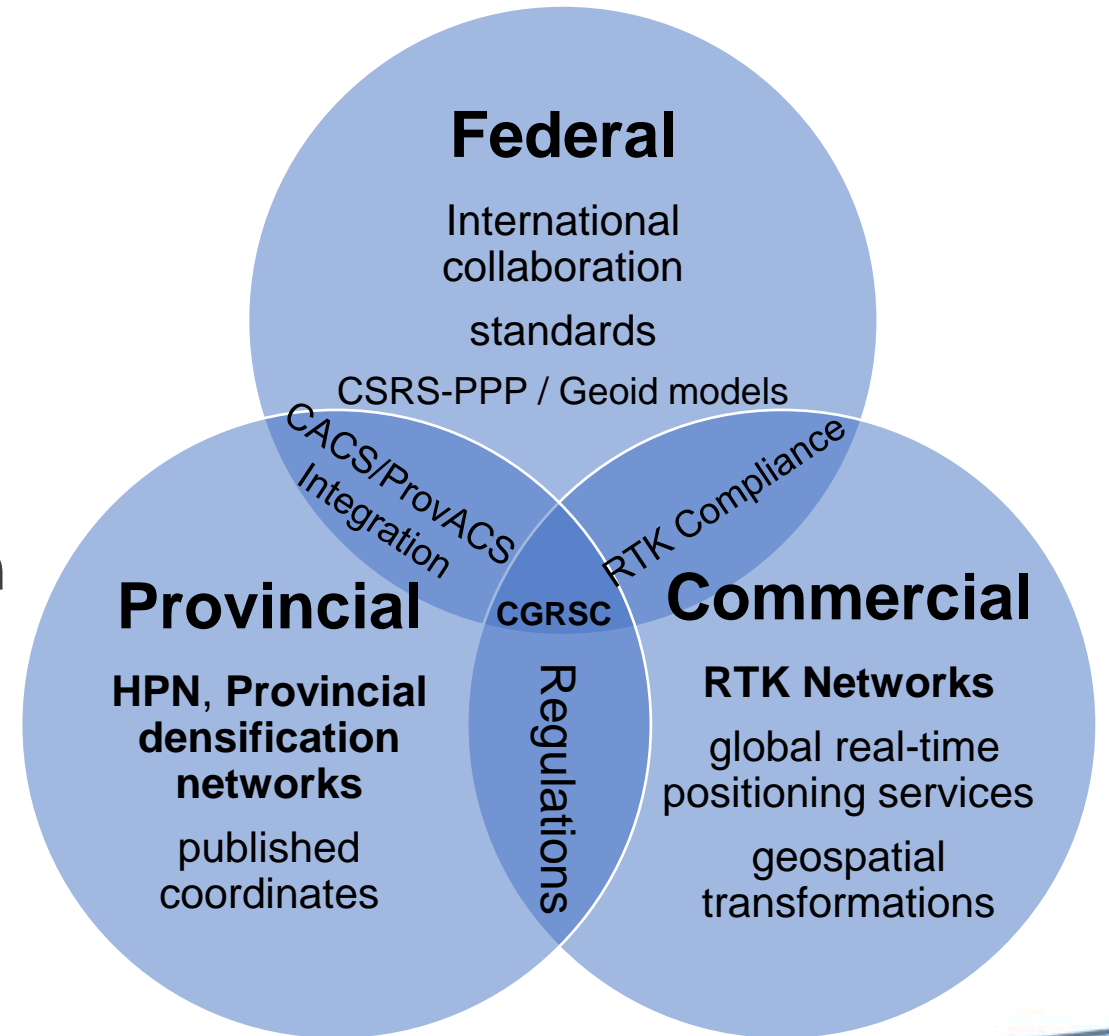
Federal

International collaboration

standards

CSRS-PPP / Geoid models

CACS/ProvACS Integration

RTK Compliance

CGRSC

Provincial

HPN, Provincial densification networks

published coordinates

Regulations

Commercial

RTK Networks

global real-time positioning services

geospatial transformations